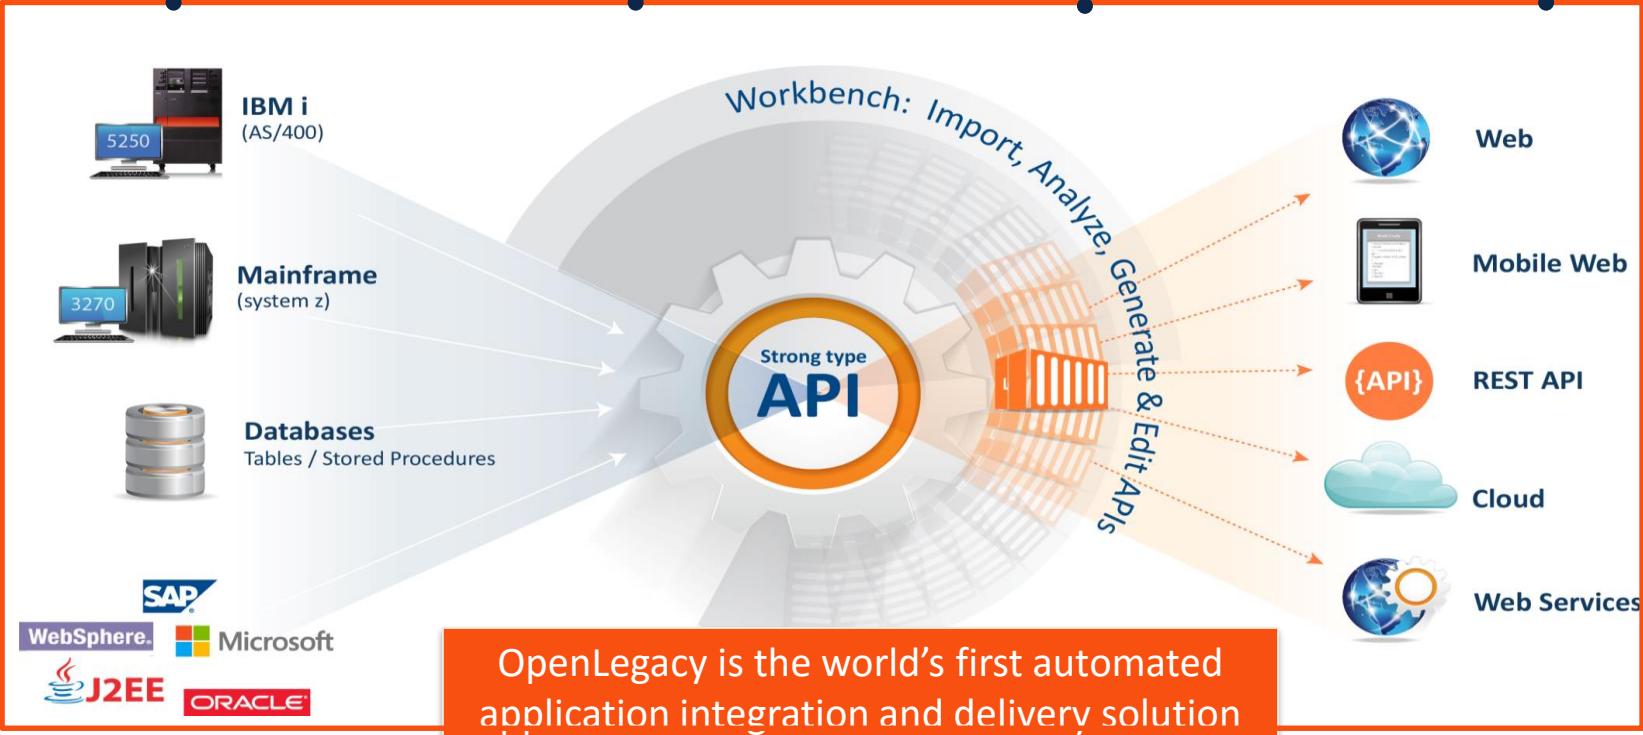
5250

IBM i
(AS/400)

3270

Mainframe
(system z)

Databases
Tables / Stored Procedures

SAP
WebSphere.
Microsoft
J2EE
ORACLE

Workbench: Import, Analyze, Generate & Edit APIs

Strong type
API

Web

Mobile Web

{API}
REST API

Cloud

Web Services

OpenLegacy is the world’s first automated application integration and delivery solution